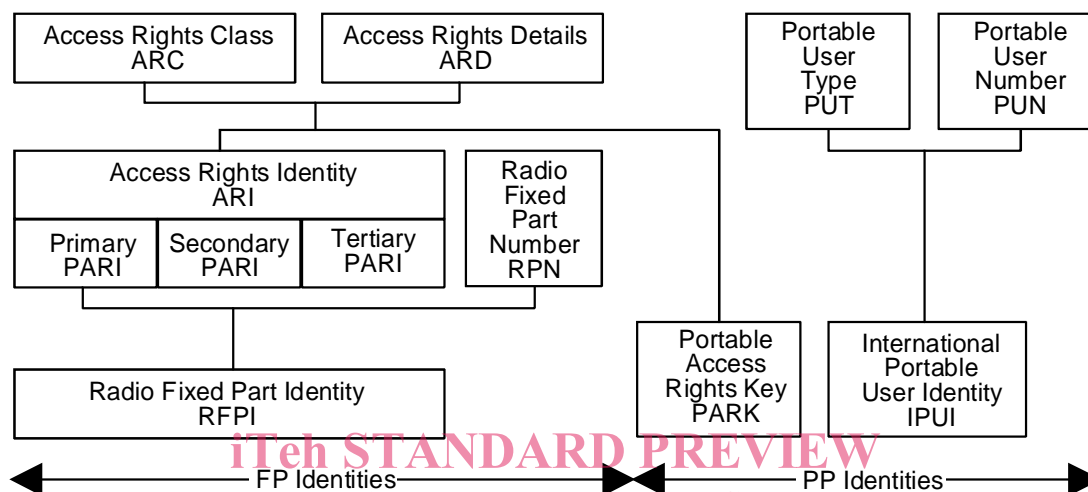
Access Rights Class
ARC

Access Rights Details
ARD

Portable
User
Type
PUT

Portable
User
Number
PUN

Access Rights Identity
ARI

Primary
PARI

Secondary
PARI

Tertiary
PARI

Radio
Fixed
Part
Number
RPN

Portable
Access
Rights Key
PARK

International
Portable
User Identity
IPUI

Radio Fixed Part Identity
RFPI

iTeh STANDARD PREVIEW

FP Identities

PP Identities